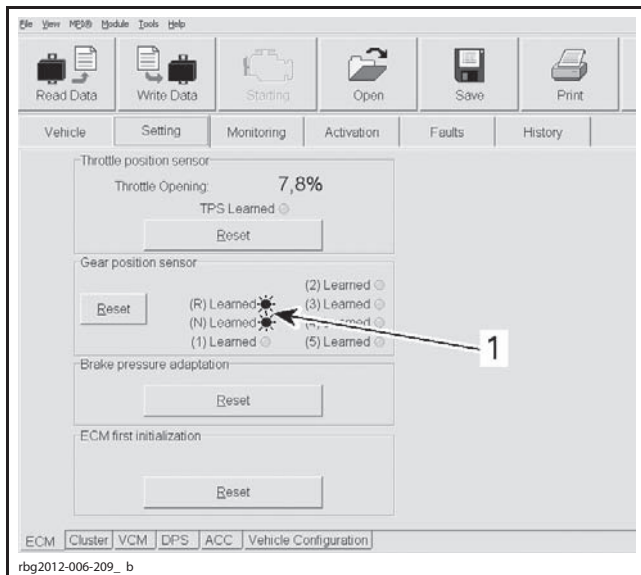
File View MPI® Module Tools Help

Read Data | Write Data | Starting | Open | Save | Print

Vehicle | Setting | Monitoring | Activation | Faults | History

Throttle position sensor
Throttle Opening: 7,8%
TPS Learned
Reset

Gear position sensor
Reset
(R) Learned
(N) Learned
(1) Learned
(2) Learned
(3) Learned
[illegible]
(5) Learned

1

Brake pressure adaptation
Reset

ECM first initialization
Reset

ECM | Cluster | VCM | DPS | ACC | Vehicle Configuration

rbg2012-006-209_ b